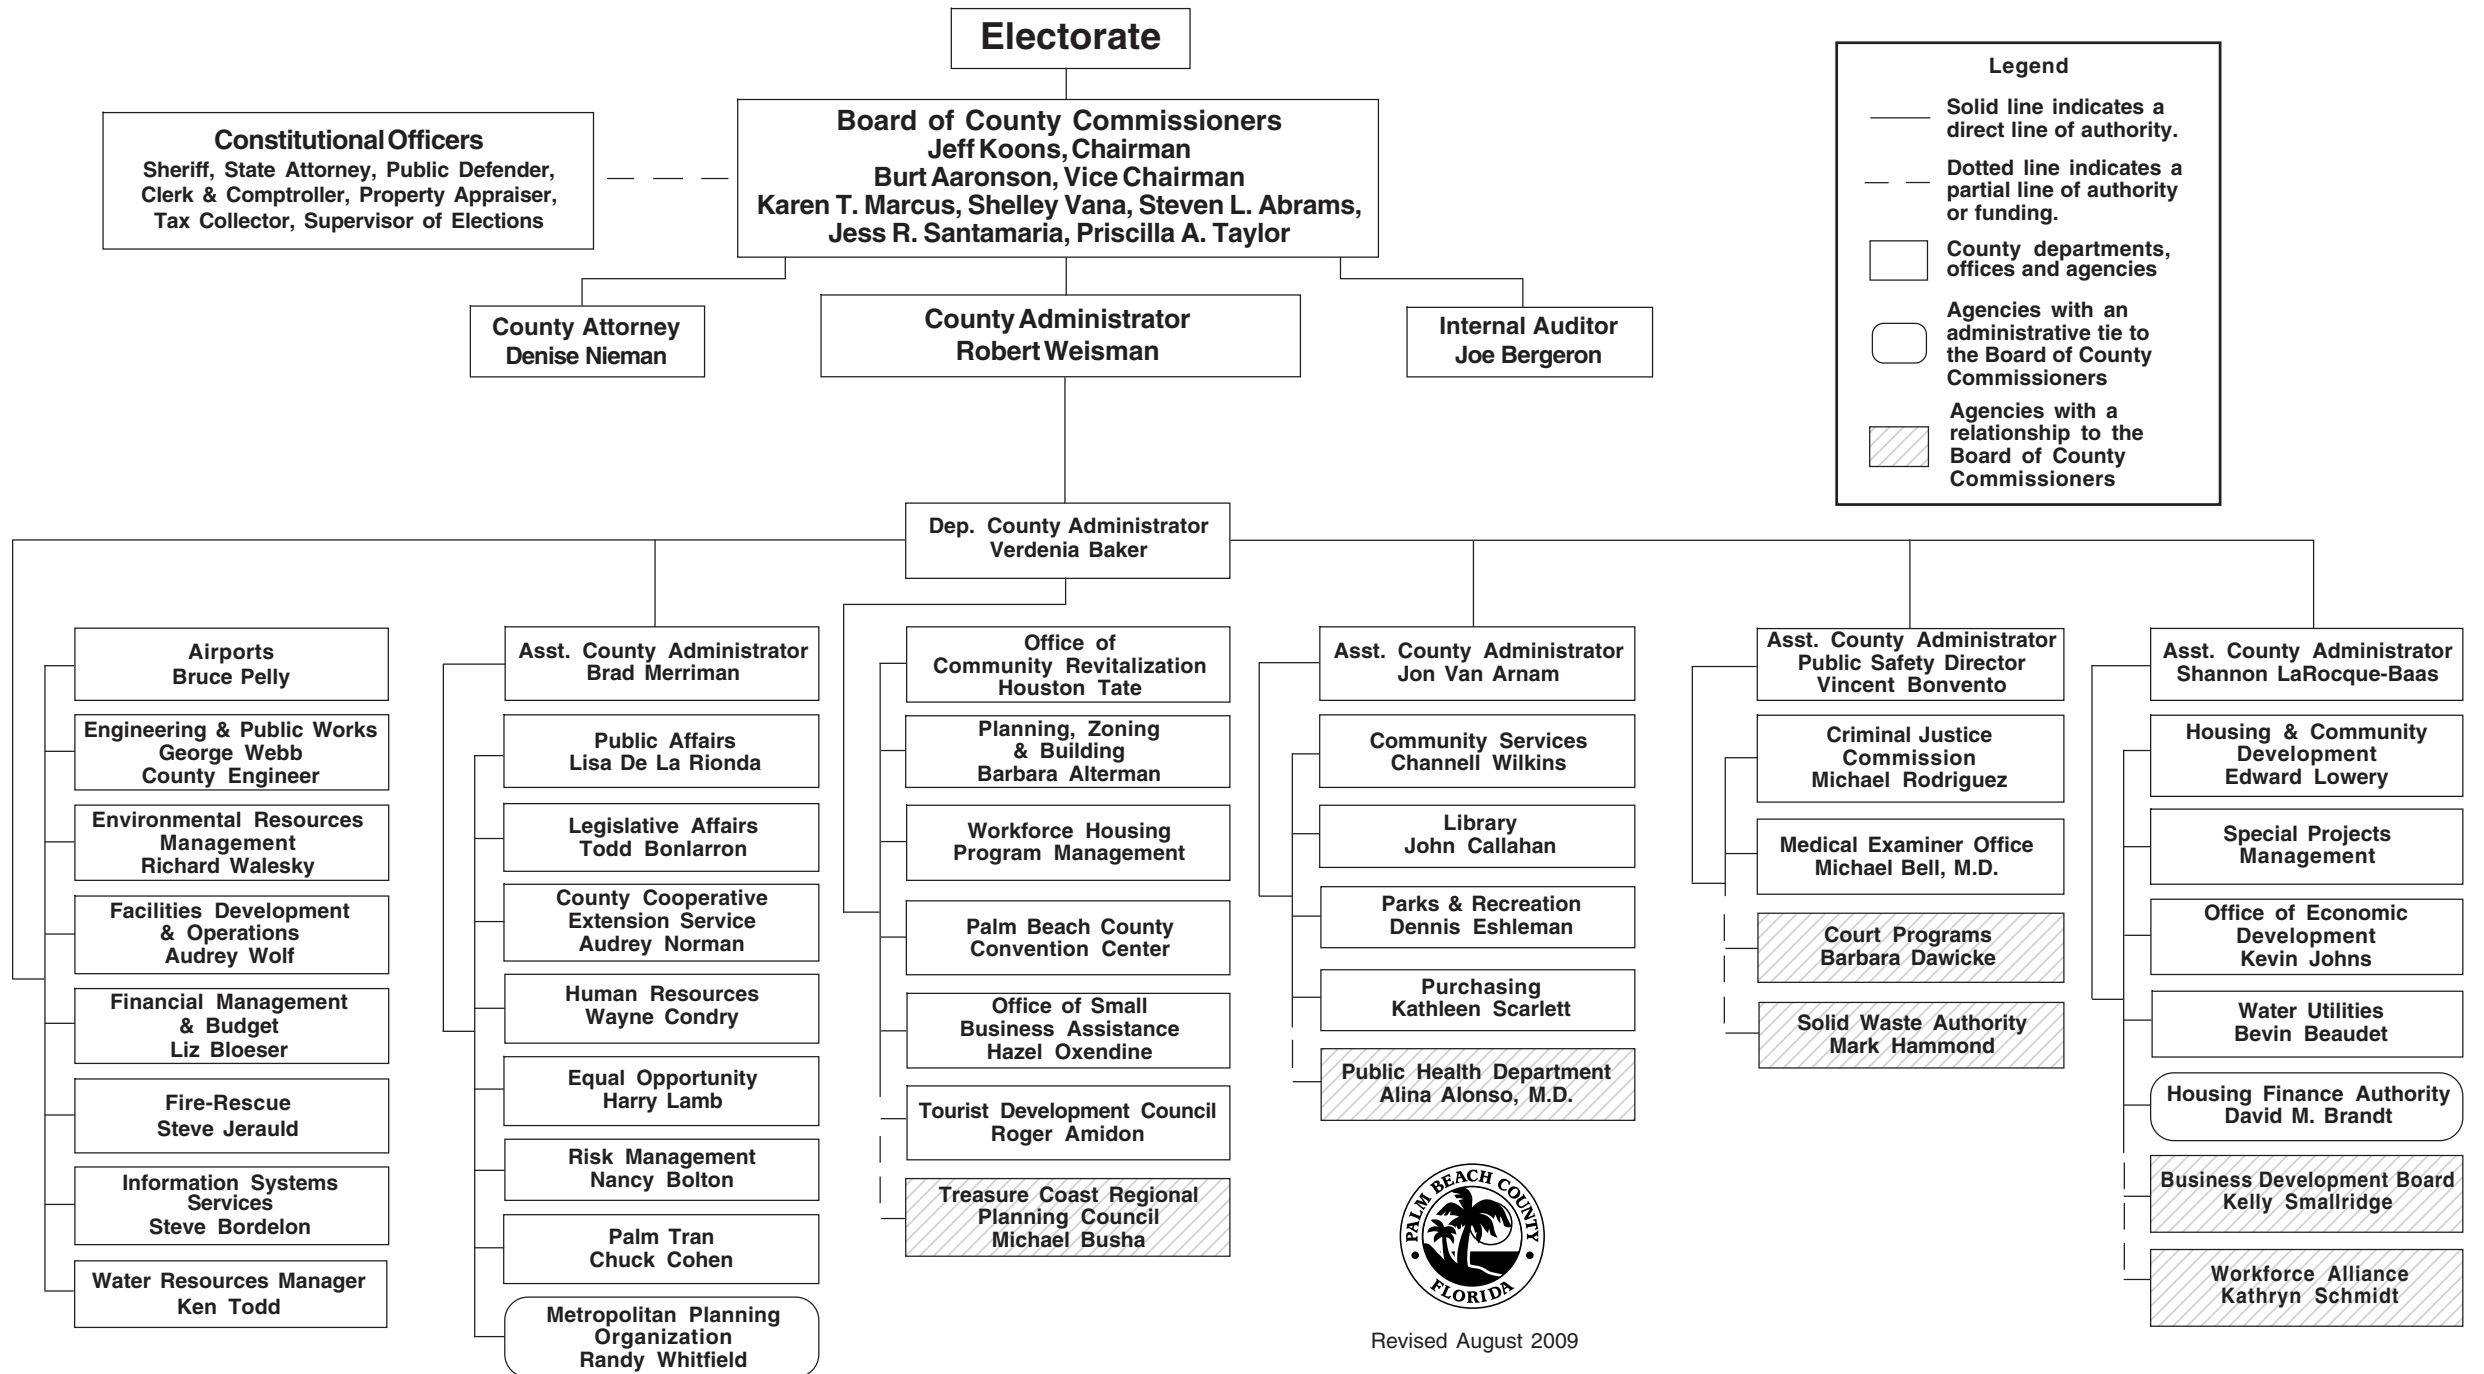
Electorate

Constitutional Officers
Sheriff, State Attorney, Public Defender, Clerk & Comptroller, Property Appraiser, Tax Collector, Supervisor of Elections

Board of County Commissioners
Jeff Koons, Chairman
Burt Aaronson, Vice Chairman
Karen T. Marcus, Shelley Vana, Steven L. Abrams, Jess R. Santamaria, Priscilla A. Taylor

Legend
Solid line indicates a direct line of authority.
Dotted line indicates a partial line of authority or funding.
County departments, offices and agencies
Agencies with an administrative tie to the Board of County Commissioners
Agencies with a relationship to the Board of County Commissioners

County Attorney
Denise Nieman

County Administrator
Robert Weisman

Internal Auditor
Joe Bergeron

Dep. County Administrator
Verdenia Baker

Airports
Bruce Pelly

Engineering & Public Works
George Webb
County Engineer

Environmental Resources Management
Richard Walesky

Facilities Development & Operations
Audrey Wolf

Financial Management & Budget
Liz Bloeser

Fire-Rescue
Steve Jerauld

Information Systems Services
Steve Bordelon

Water Resources Manager
Ken Todd

Asst. County Administrator
Brad Merriman

Public Affairs
Lisa De La Rionda

Legislative Affairs
Todd Bonlarron

County Cooperative Extension Service
Audrey Norman

Human Resources
Wayne Condry

Equal Opportunity
Harry Lamb

Risk Management
Nancy Bolton

Palm Tran
Chuck Cohen

Metropolitan Planning Organization
Randy Whitfield

Office of Community Revitalization
Houston Tate

Planning, Zoning & Building
Barbara Alterman

Workforce Housing Program Management

Palm Beach County Convention Center

Office of Small Business Assistance
Hazel Oxendine

Tourist Development Council
Roger Amidon

Treasure Coast Regional Planning Council
Michael Busha

Asst. County Administrator
Jon Van Arnam

Community Services
Channell Wilkins

Library
John Callahan

Parks & Recreation
Dennis Eshleman

Purchasing
Kathleen Scarlett

Public Health Department
Alina Alonso, M.D.

PALM BEACH COUNTY FLORIDA

Revised August 2009

Asst. County Administrator
Public Safety Director
Vincent Bonvento

Criminal Justice Commission
Michael Rodriguez

Medical Examiner Office
Michael Bell, M.D.

Court Programs
Barbara Dawicke

Solid Waste Authority
Mark Hammond

Asst. County Administrator
Shannon LaRocque-Baas

Housing & Community Development
Edward Lowery

Special Projects Management

Office of Economic Development
Kevin Johns

Water Utilities
Bevin Beaudet

Housing Finance Authority
David M. Brandt

Business Development Board
Kelly Smallridge

Workforce Alliance
Kathryn Schmidt